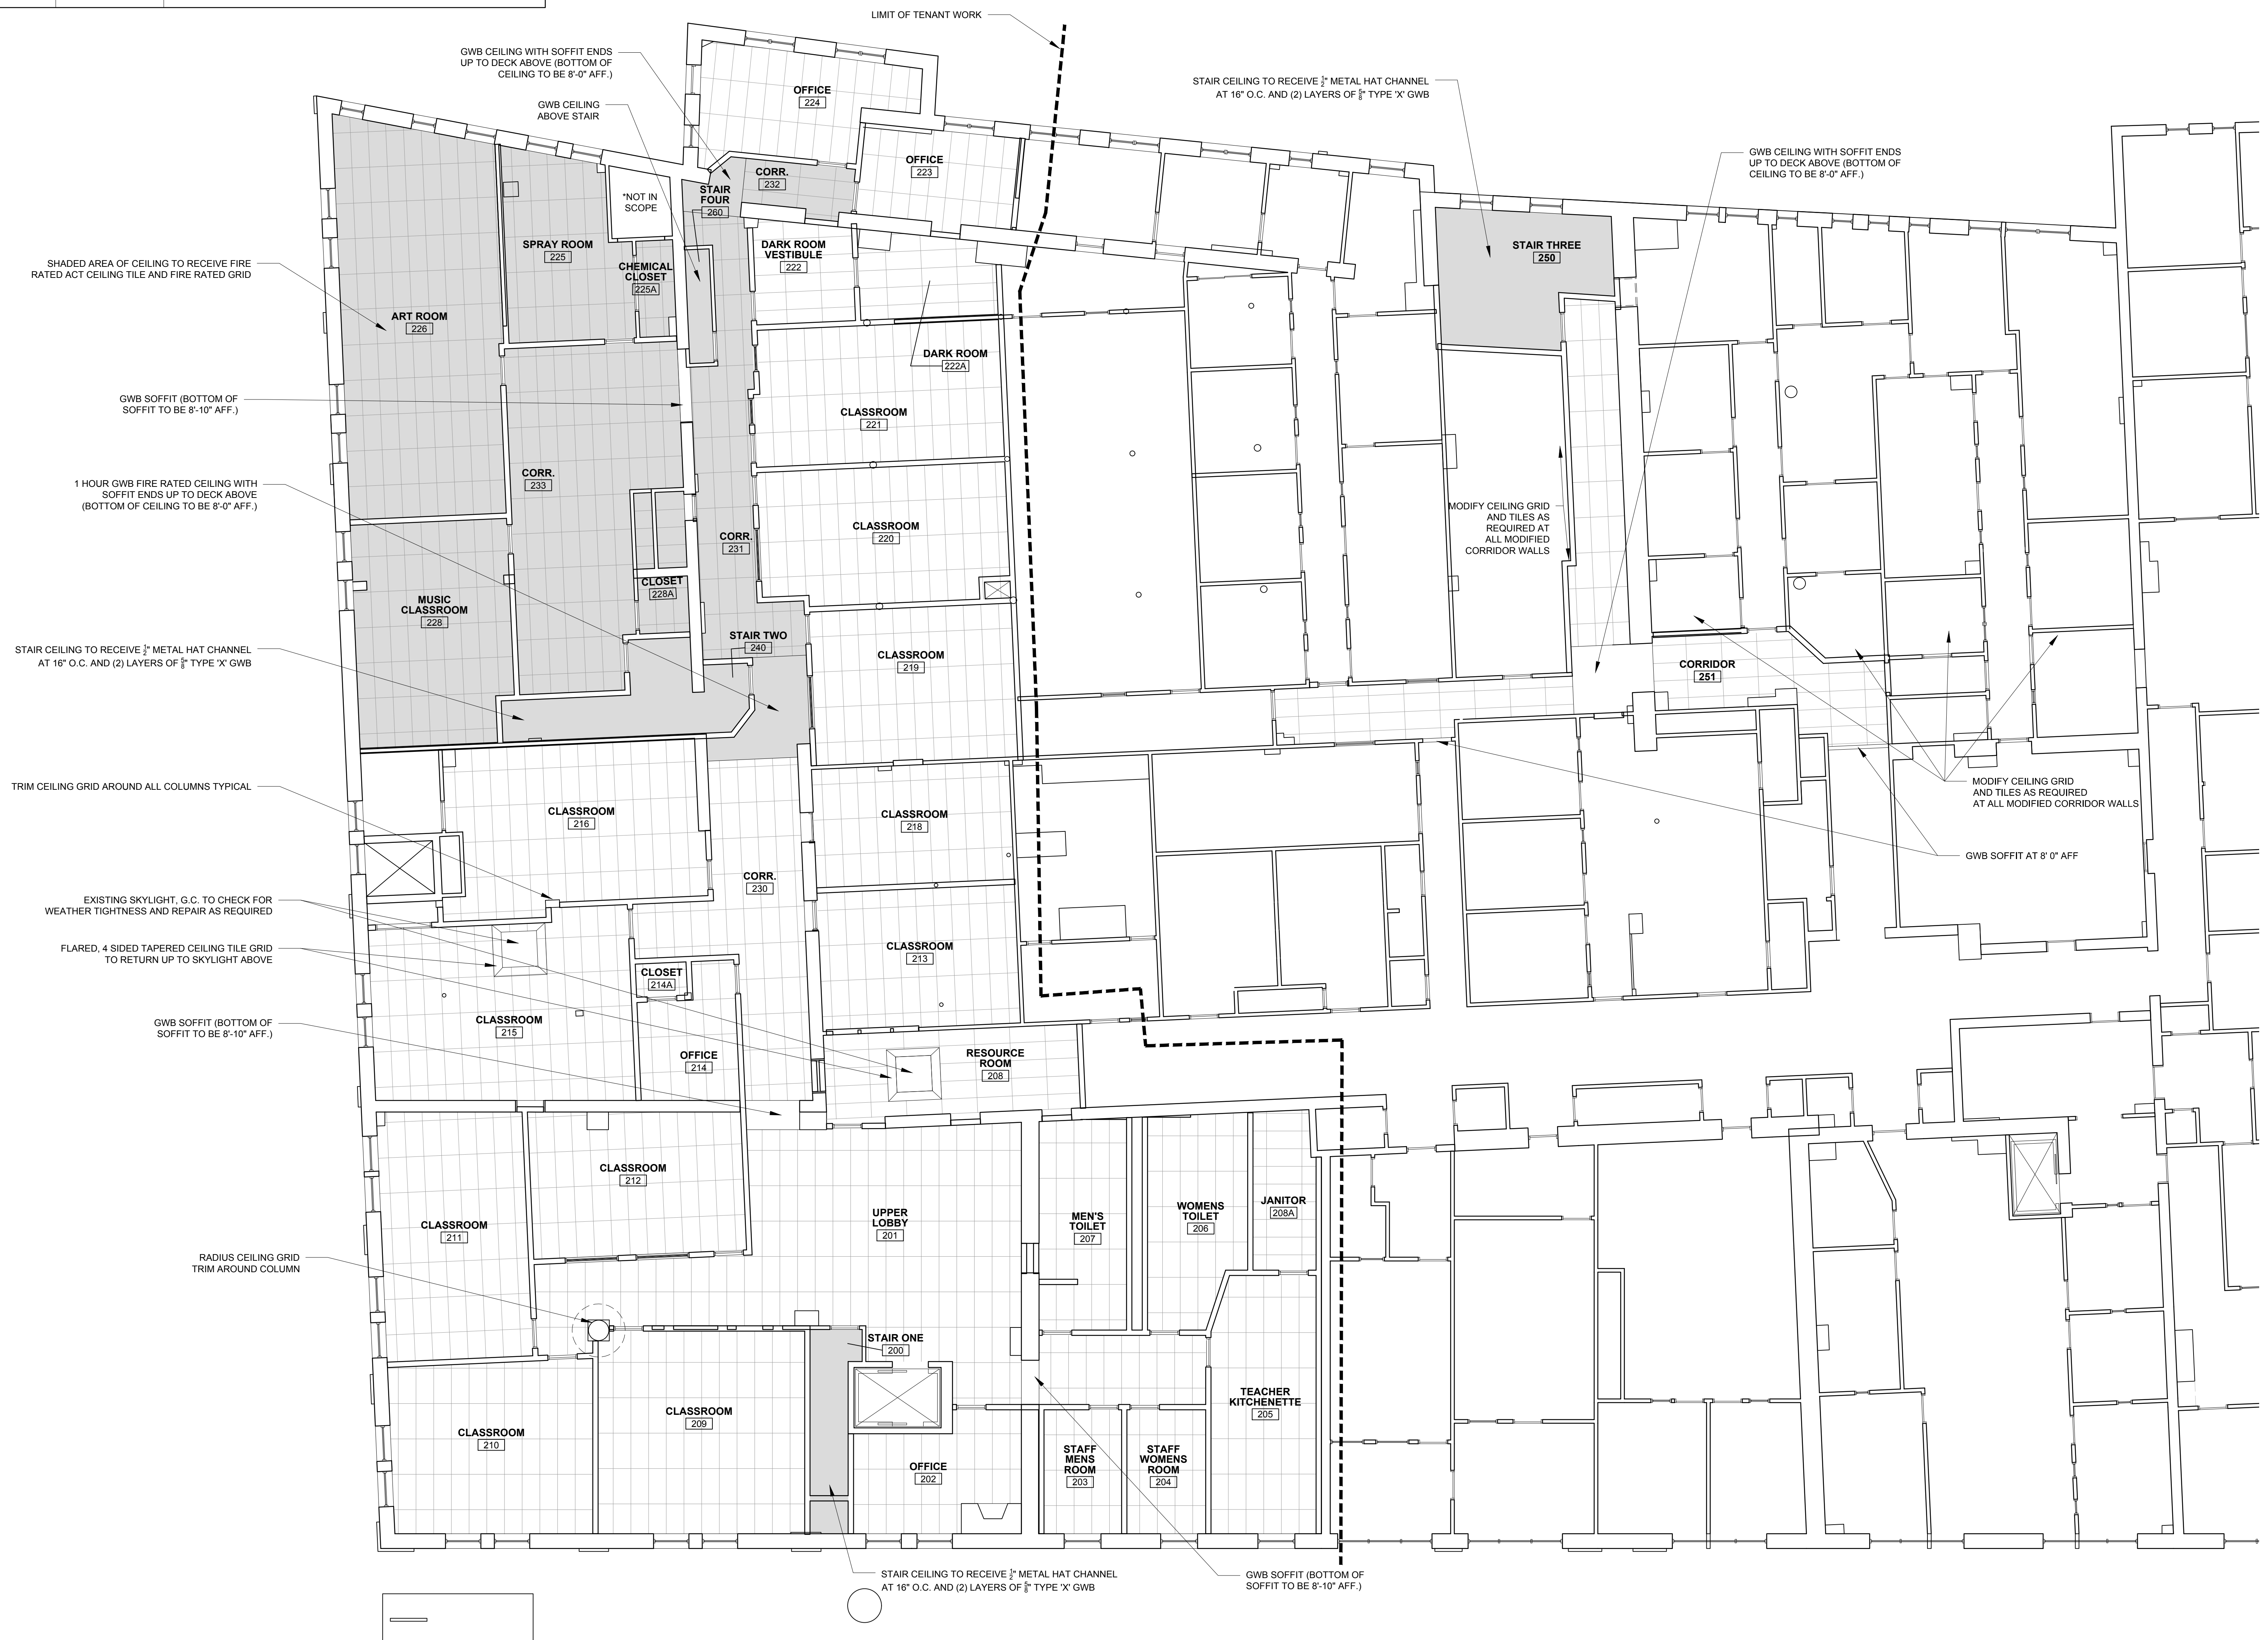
LIMIT OF TENANT WORK

GWB CEILING WITH SOFFIT ENDS UP TO DECK ABOVE (BOTTOM OF CEILING TO BE 8'-0" AFF.)

GWB CEILING ABOVE STAIR

STAIR CEILING TO RECEIVE $\frac{7}{8}$" METAL HAT CHANNEL AT 16" O.C. AND (2) LAYERS OF $\frac{5}{8}$" TYPE 'X' GWB

GWB CEILING WITH SOFFIT ENDS UP TO DECK ABOVE (BOTTOM OF CEILING TO BE 8'-0" AFF.)

OFFICE 224

OFFICE 223

CORR. 232

STAIR FOUR 260

*NOT IN SCOPE

SPRAY ROOM 225

CHEMICAL CLOSET 225A

DARK ROOM VESTIBULE 222

STAIR THREE 250

SHADED AREA OF CEILING TO RECEIVE FIRE RATED ACT CEILING TILE AND FIRE RATED GRID

ART ROOM 226

DARK ROOM 222A

CLASSROOM 221

GWB SOFFIT (BOTTOM OF SOFFIT TO BE 8'-10" AFF.)

CORR. 233

1 HOUR GWB FIRE RATED CEILING WITH SOFFIT ENDS UP TO DECK ABOVE (BOTTOM OF CEILING TO BE 8'-0" AFF.)

CORR. 231

CLASSROOM 220

MODIFY CEILING GRID AND TILES AS REQUIRED AT ALL MODIFIED CORRIDOR WALLS

MUSIC CLASSROOM 228

CLOSET 228A

STAIR CEILING TO RECEIVE $\frac{7}{8}$" METAL HAT CHANNEL AT 16" O.C. AND (2) LAYERS OF $\frac{5}{8}$" TYPE 'X' GWB

STAIR TWO 240

CLASSROOM 219

CORRIDOR 251

MODIFY CEILING GRID AND TILES AS REQUIRED AT ALL MODIFIED CORRIDOR WALLS

TRIM CEILING GRID AROUND ALL COLUMNS TYPICAL

CLASSROOM 216

CLASSROOM 218

GWB SOFFIT AT 8' 0" AFF

CORR. 230

EXISTING SKYLIGHT, G.C. TO CHECK FOR WEATHER TIGHTNESS AND REPAIR AS REQUIRED

FLARED, 4 SIDED TAPERED CEILING TILE GRID TO RETURN UP TO SKYLIGHT ABOVE

CLASSROOM 213

CLOSET 214A

CLASSROOM 215

GWB SOFFIT (BOTTOM OF SOFFIT TO BE 8'-10" AFF.)

OFFICE 214

RESOURCE ROOM 208

CLASSROOM 212

UPPER LOBBY 201

MEN'S TOILET 207

WOMENS TOILET 206

JANITOR 208A

CLASSROOM 211

RADIUS CEILING GRID TRIM AROUND COLUMN

STAIR ONE 200

TEACHER KITCHENETTE 205

CLASSROOM 210

CLASSROOM 209

OFFICE 202

STAFF MENS ROOM 203

STAFF WOMENS ROOM 204

STAIR CEILING TO RECEIVE $\frac{7}{8}$" METAL HAT CHANNEL AT 16" O.C. AND (2) LAYERS OF $\frac{5}{8}$" TYPE 'X' GWB

GWB SOFFIT (BOTTOM OF SOFFIT TO BE 8'-10" AFF.)